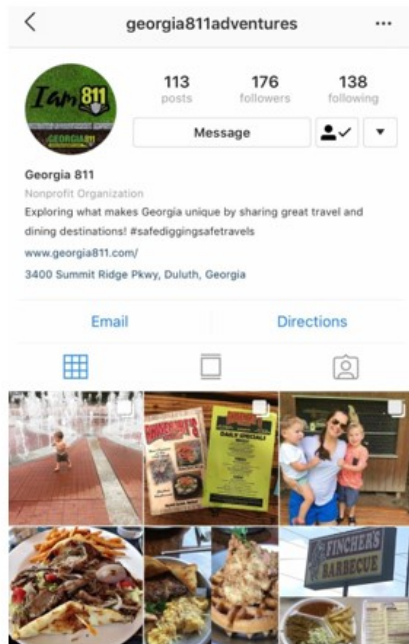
georgia811adventures

I am 811
GEORGIA 811

113 posts
176 followers
138 following

Message

Georgia 811
Nonprofit Organization
Exploring what makes Georgia unique by sharing great travel and dining destinations! #safediggingsafetravels
www.georgia811.com/
3400 Summit Ridge Pkwy, Duluth, Georgia

Email
Directions

DAILY SPECIALS

FINCHERS
BARBECUE